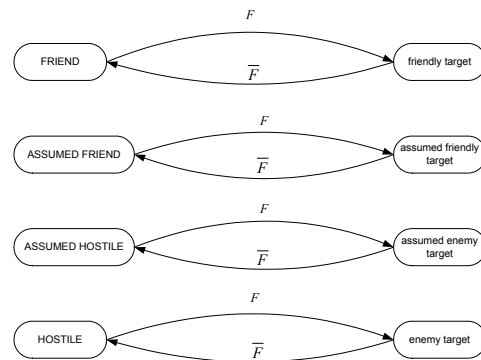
$F$

FRIEND

friendly target

$\overline{F}$

$F$

ASSUMED FRIEND

assumed friendly target

$\overline{F}$

$F$

ASSUMED HOSTILE

assumed enemy target

$\overline{F}$

$F$

HOSTILE

enemy target

$\overline{F}$